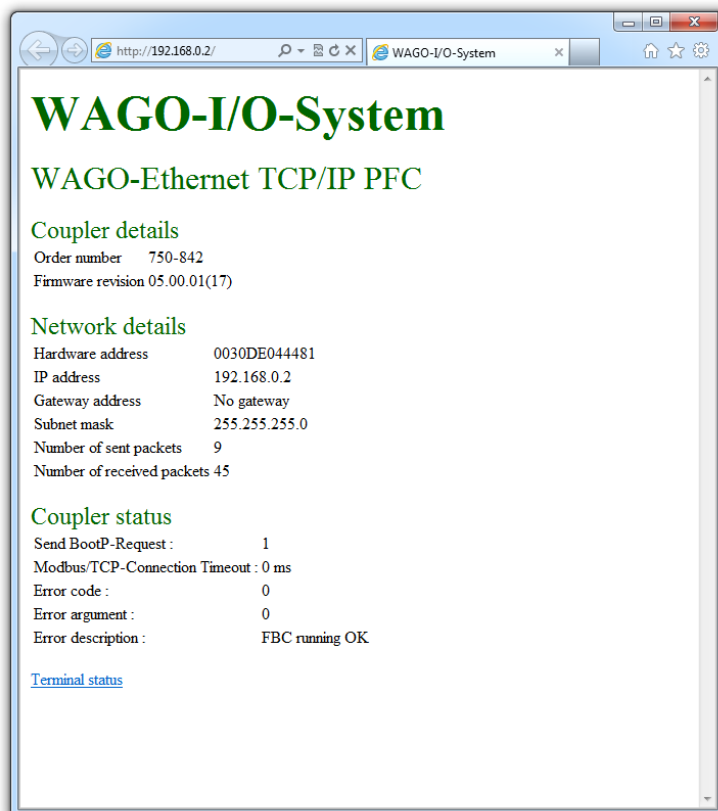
http://192.168.0.2/

WAGO-I/O-System

WAGO-I/O-System

WAGO-Ethernet TCP/IP PFC

Coupler details

| | |
|---|---|
| Order number | 750-842 |
| Firmware revision | 05.00.01(17) |

Network details

| | |
|---|---|
| Hardware address | 0030DE044481 |
| IP address | 192.168.0.2 |
| Gateway address | No gateway |
| Subnet mask | 255.255.255.0 |
| Number of sent packets | 9 |
| Number of received packets | 45 |

Coupler status

| | |
|---|---|
| Send BootP-Request : | 1 |
| Modbus/TCP-Connection Timeout : | 0 ms |
| Error code : | 0 |
| Error argument : | 0 |
| Error description : | FBC running OK |

Terminal status